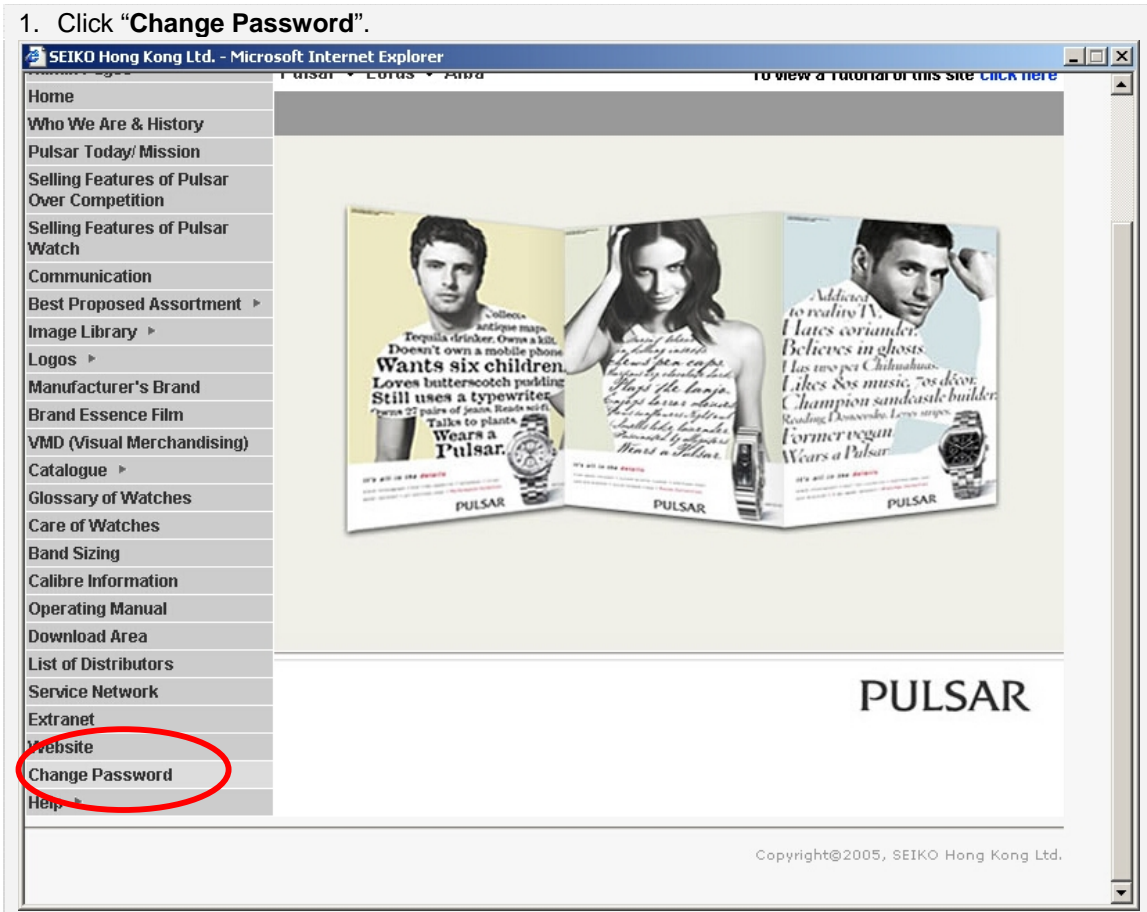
1. Click "**Change Password**".

SEIKO Hong Kong Ltd. - Microsoft Internet Explorer

Pulsar ▾ Lorus ▾ Alba

To view a Tutorial of this site click here

Home
Who We Are & History
Pulsar Today/ Mission
Selling Features of Pulsar Over Competition
Selling Features of Pulsar Watch
Communication
Best Proposed Assortment ▸
Image Library ▸
Logos ▸
Manufacturer's Brand
Brand Essence Film
VMD (Visual Merchandising)
Catalogue ▸
Glossary of Watches
Care of Watches
Band Sizing
Calibre Information
Operating Manual
Download Area
List of Distributors
Service Network
Extranet
Website
Change Password
Help ▸

Collects antique maps. Tequila drinker. Owns a kilt. Doesn't own a mobile phone. Wants six children. Loves butterscotch pudding. Still uses a typewriter. Owns 27 pairs of jeans. Reads sci-fi. Talks to plants. Wears a Pulsar.

Plays the banjo.

Wears a Pulsar.

Addicted to reality TV. Hates coriander. Believes in ghosts. Has two pet Chihuahuas. Likes 80s music. 70s décor. Champion sandcastle builder. Reading Dostoevsky. Loves stripes. Former vegan. Wears a Pulsar.

PULSAR

PULSAR

PULSAR

PULSAR

Copyright©2005, SEIKO Hong Kong Ltd.